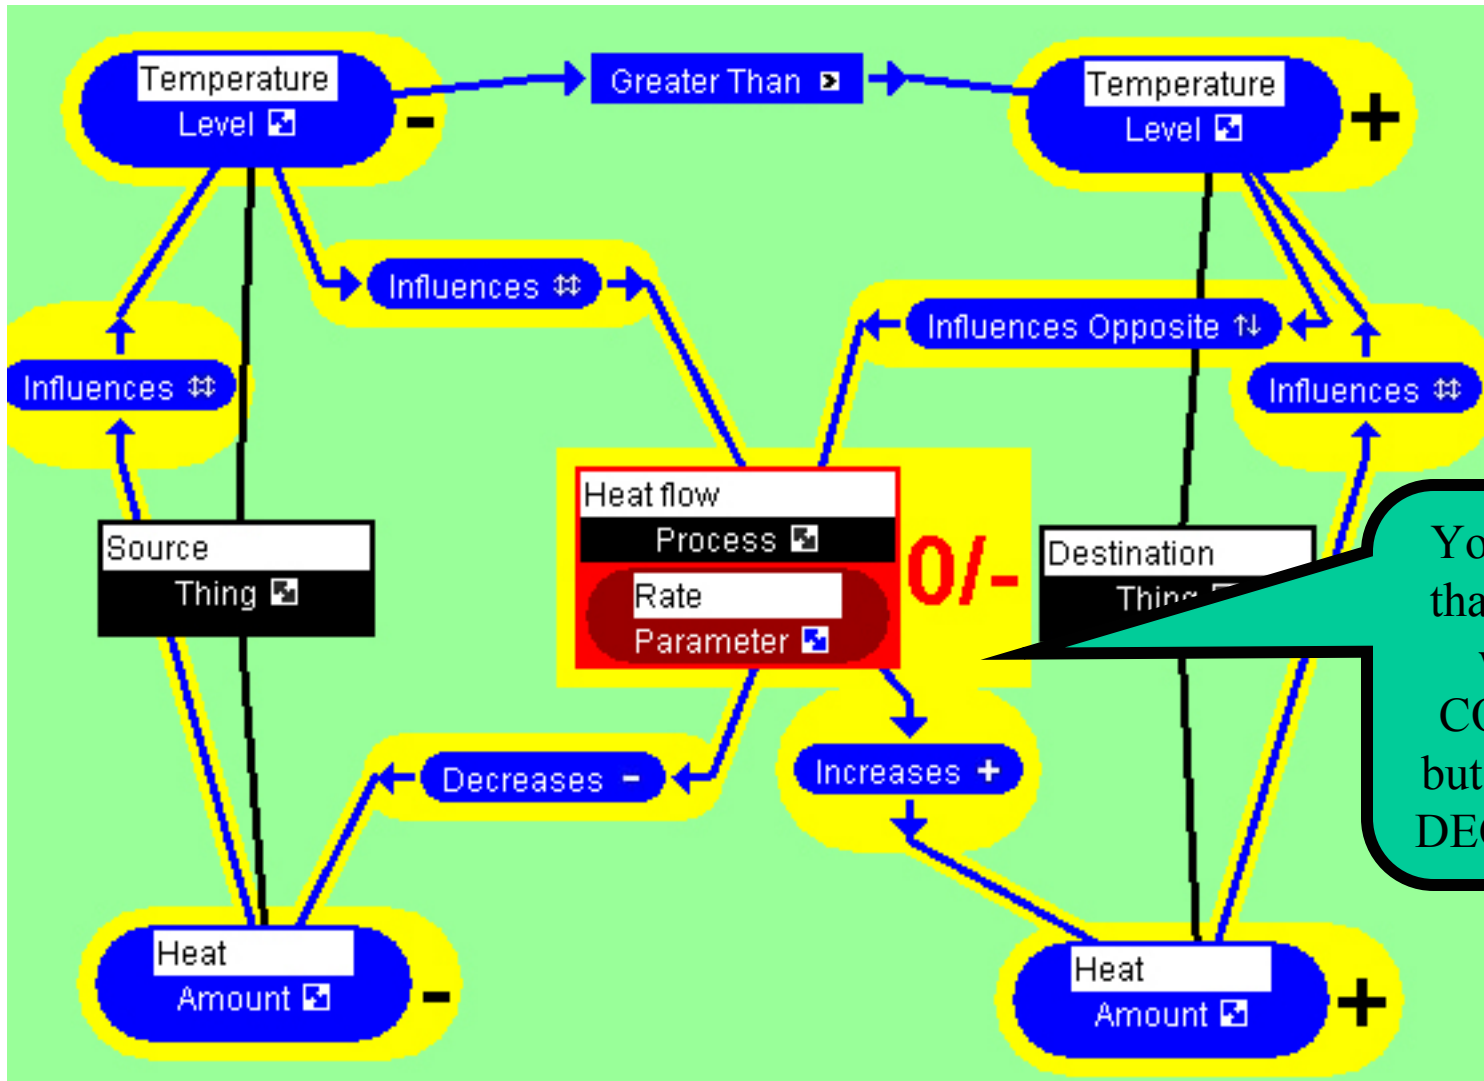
Temperature
Level

-

Greater Than

Temperature
Level

+

Influences

Influences Opposite

Influences

Influences

Heat flow
Process
Rate
Parameter

0/-

Source
Thing

Destination
Thing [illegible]

Yo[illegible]
tha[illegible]
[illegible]
CO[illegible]
but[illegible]
DE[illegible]

Decreases -

Increases +

Heat
Amount

-

Heat
Amount

+